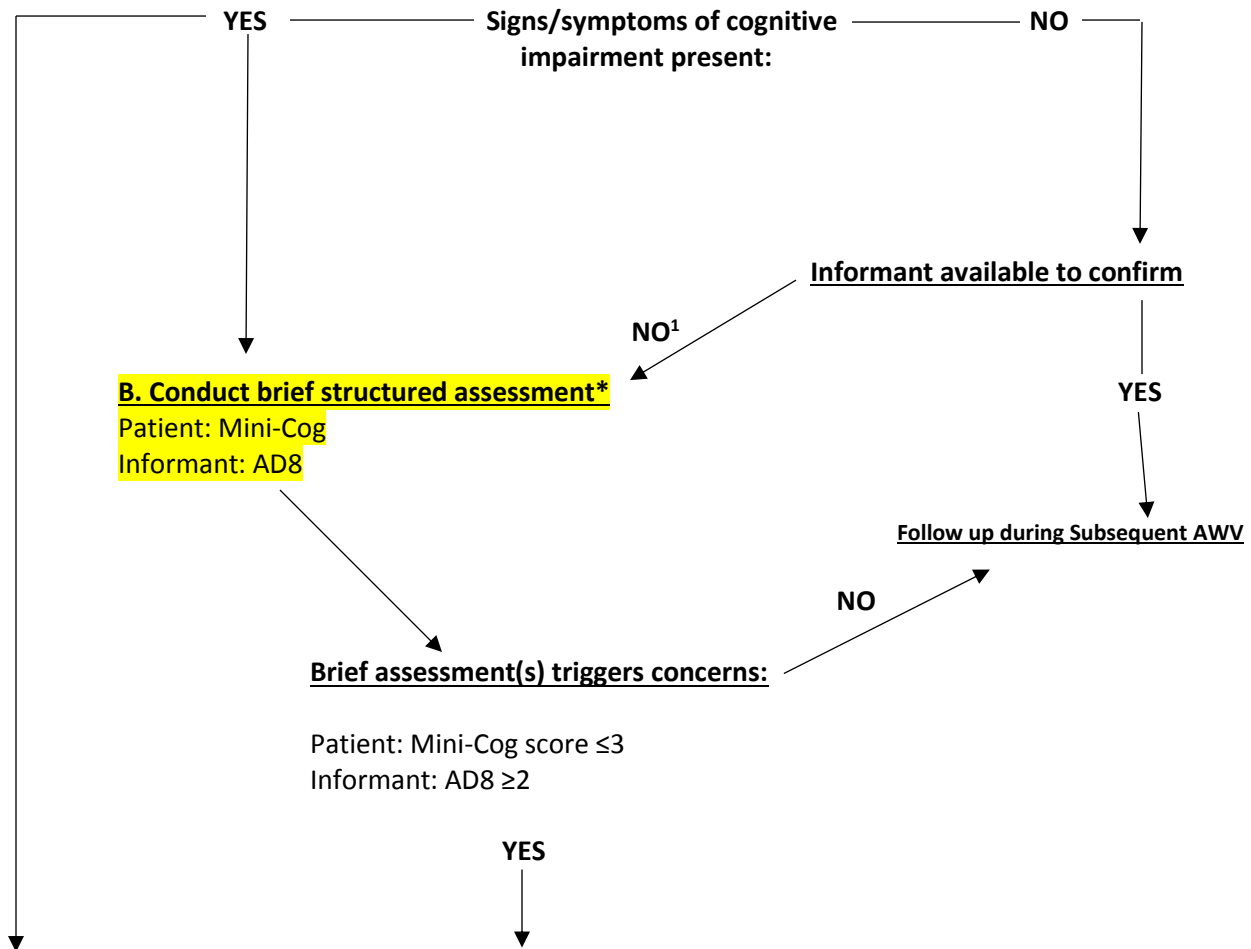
YES Signs/symptoms of cognitive impairment present: NO

Informant available to confirm

NO$^{1}$

YES

B. Conduct brief structured assessment*
Patient: Mini-Cog
Informant: AD8

Follow up during Subsequent AWV

NO

Brief assessment(s) triggers concerns:

Patient: Mini-Cog score ≤3
Informant: AD8 ≥2

YES